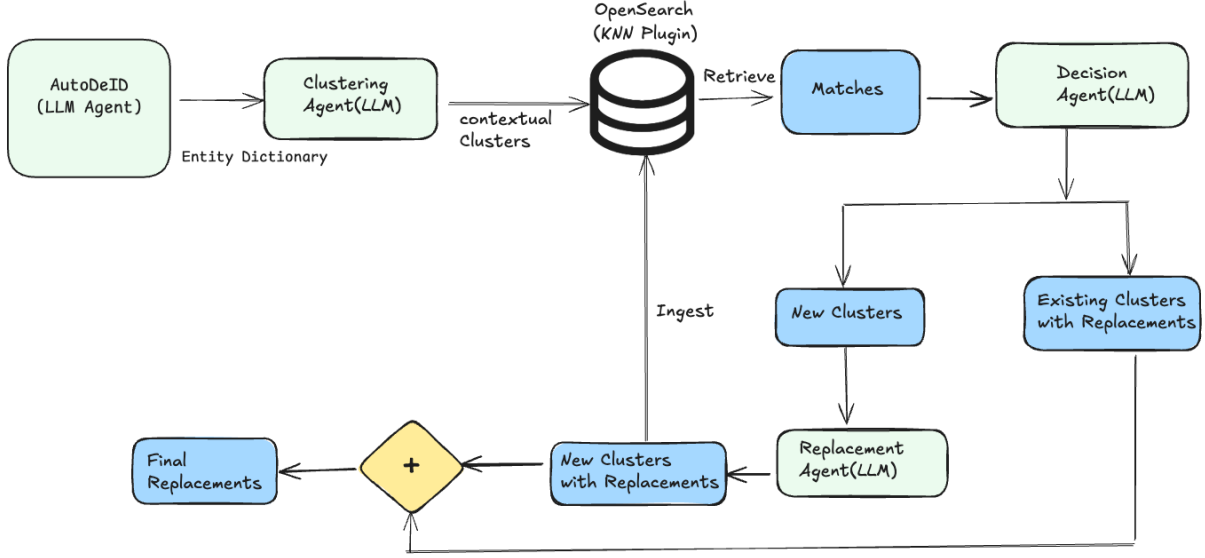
AutoDeID
(LLM Agent)

Entity Dictionary

Clustering
Agent(LLM)

contextual
Clusters

OpenSearch
(KNN Plugin)

Retrieve

Matches

Decision
Agent(LLM)

New Clusters

Existing Clusters
with Replacements

Ingest

Replacement
Agent(LLM)

New Clusters
with Replacements

+

Final
Replacements